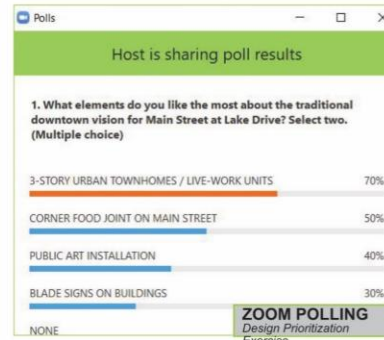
Polls

Host is sharing poll results

1. What elements do you like the most about the traditional downtown vision for Main Street at Lake Drive? Select two. (Multiple choice)

3-STORY URBAN TOWNHOMES / LIVE-WORK UNITS 70%

CORNER FOOD JOINT ON MAIN STREET 50%

PUBLIC ART INSTALLATION 40%

BLADE SIGNS ON BUILDINGS 30%

NONE

ZOOM POLLING
Design Prioritization
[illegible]